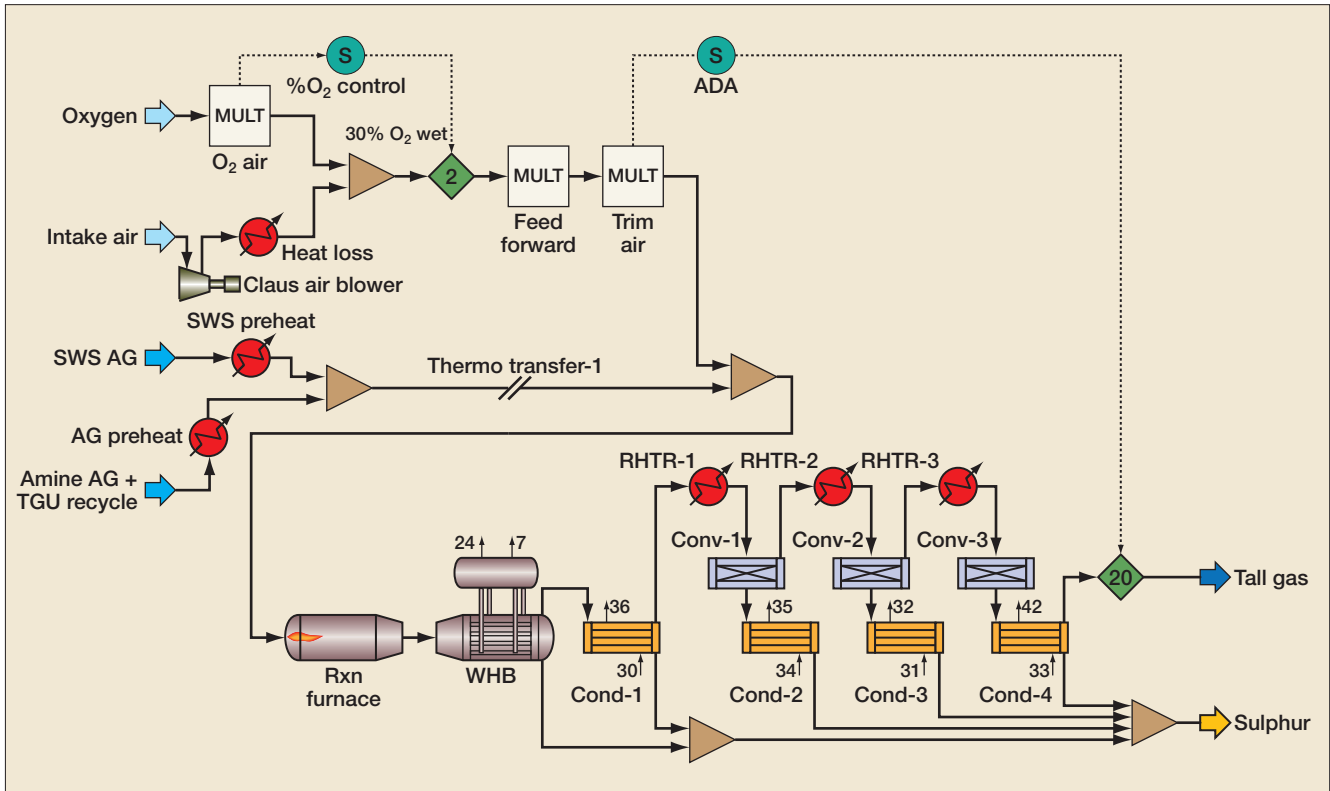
S
%$O_2$ control
S
ADA
Oxygen
MULT
$O_2$ air
30% $O_2$ wet
2
MULT
Feed forward
MULT
Trim air
Intake air
Heat loss
Claus air blower
SWS preheat
SWS AG
Thermo transfer-1
AG preheat
Amine AG + TGU recycle
RHTR-1
RHTR-2
RHTR-3
Conv-1
Conv-2
Conv-3
20
Tall gas
24
7
36
35
32
42
Rxn furnace
WHB
30
Cond-1
34
Cond-2
31
Cond-3
33
Cond-4
Sulphur